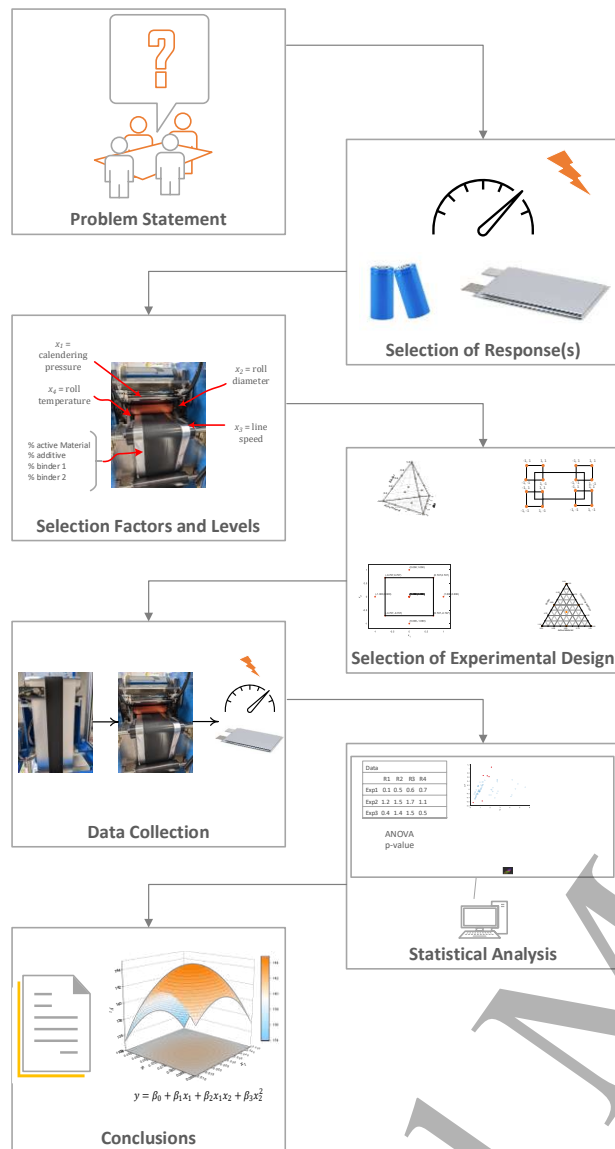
Problem Statement

Selection of Response(s)

$x_1$ = calendering pressure

$x_4$ = roll temperature

$x_2$ = roll diameter

$x_3$ = line speed

% active Material
% additive
% binder 1
% binder 2

Selection Factors and Levels

Selection of Experimental Design

Data Collection

Data

| | R1 | R2 | R3 | R4 |
|---|---|---|---|---|
| Exp1 | 0.1 | 0.5 | 0.6 | 0.7 |
| Exp2 | 1.2 | 1.5 | 1.7 | 1.1 |
| Exp3 | 0.4 | 1.4 | 1.5 | 0.5 |

ANOVA
p-value

Statistical Analysis

$y = \beta_0 + \beta_1 x_1 + \beta_2 x_1 x_2 + \beta_3 x_2^2$

Conclusions